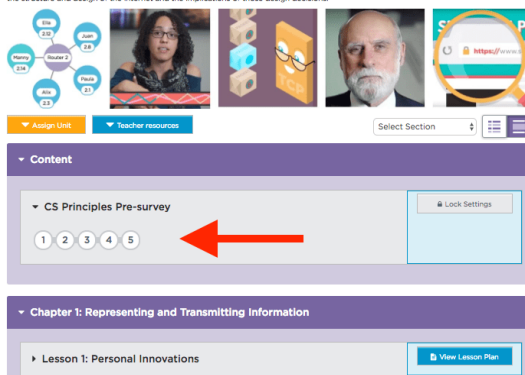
Ella 2.12
Manny 2.14
Router 2
Juan 2.8
Paula 2.1
Alia 2.3
TCP
https://www.

Assign Unit
Teacher resources
Select Section

Content

CS Principles Pre-survey
Lock Settings
1 2 3 4 5

Chapter 1: Representing and Transmitting Information

Lesson 1: Personal Innovations
View Lesson Plan